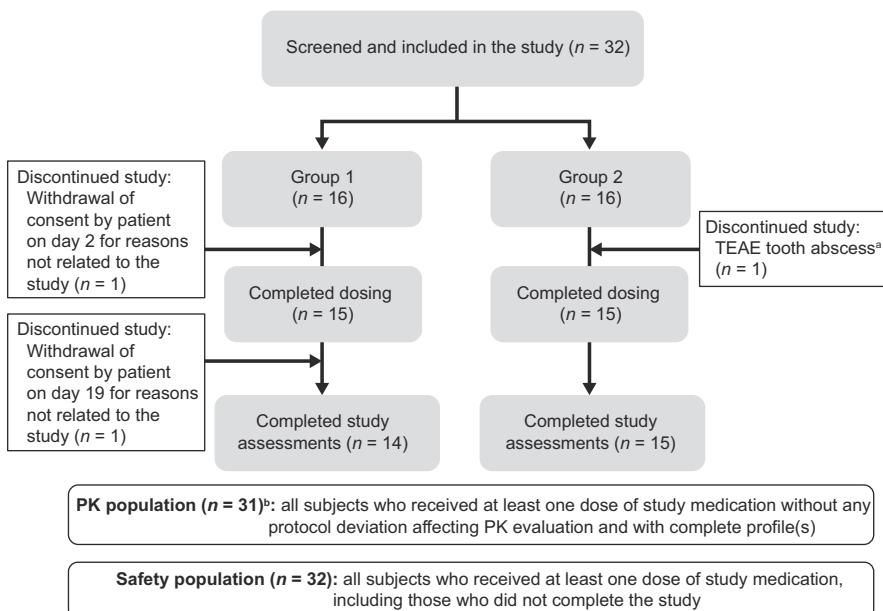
Screened and included in the study ($n$ = 32)

Discontinued study: Withdrawal of consent by patient on day 2 for reasons not related to the study ($n$ = 1)

Group 1 ($n$ = 16)

Group 2 ($n$ = 16)

Discontinued study: TEAE tooth abscess$^{a}$ ($n$ = 1)

Completed dosing ($n$ = 15)

Completed dosing ($n$ = 15)

Discontinued study: Withdrawal of consent by patient on day 19 for reasons not related to the study ($n$ = 1)

Completed study assessments ($n$ = 14)

Completed study assessments ($n$ = 15)

**PK population ($n$ = 31)$^{b}$:** all subjects who received at least one dose of study medication without any protocol deviation affecting PK evaluation and with complete profile(s)

**Safety population ($n$ = 32):** all subjects who received at least one dose of study medication, including those who did not complete the study